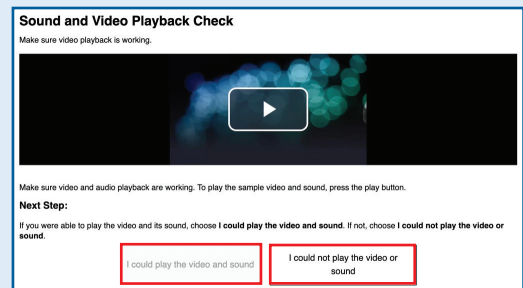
Sound and Video Playback Check

Make sure video playback is working.

Make sure video and audio playback are working. To play the sample video and sound, press the play button.

Next Step:

If you were able to play the video and its sound, choose **I could play the video and sound**. If not, choose **I could not play the video or sound**.

I could play the video and sound

I could not play the video or sound